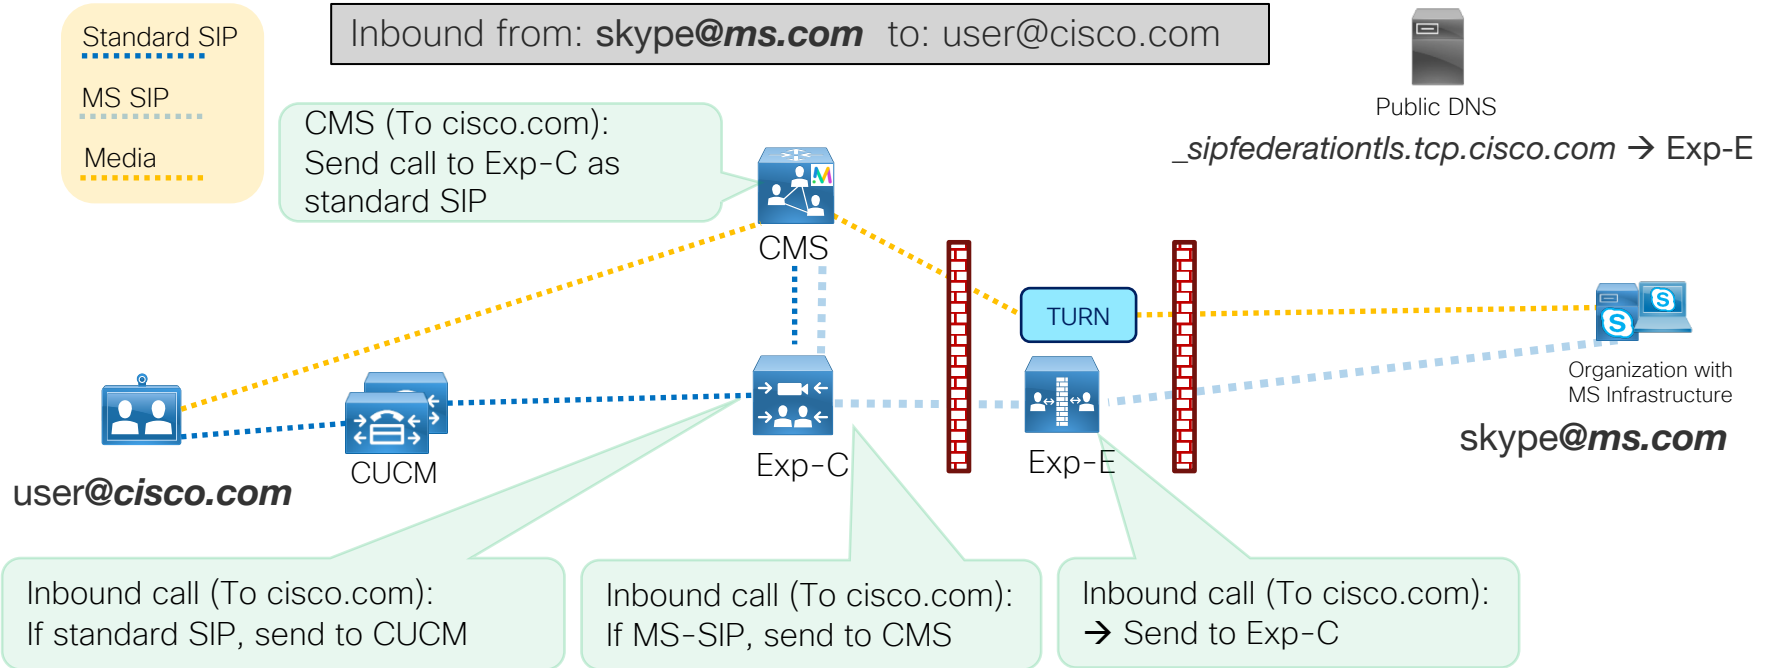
Standard SIP

MS SIP

Media

Inbound from: skype@ms.com to: user@cisco.com

Public DNS

_sipfederationtls.tcp.cisco.com → Exp-E

CMS (To cisco.com):
Send call to Exp-C as standard SIP

CMS

TURN

Organization with MS Infrastructure

skype@ms.com

CUCM

Exp-C

Exp-E

user@cisco.com

Inbound call (To cisco.com):
If standard SIP, send to CUCM

Inbound call (To cisco.com):
If MS-SIP, send to CMS

Inbound call (To cisco.com):
→ Send to Exp-C